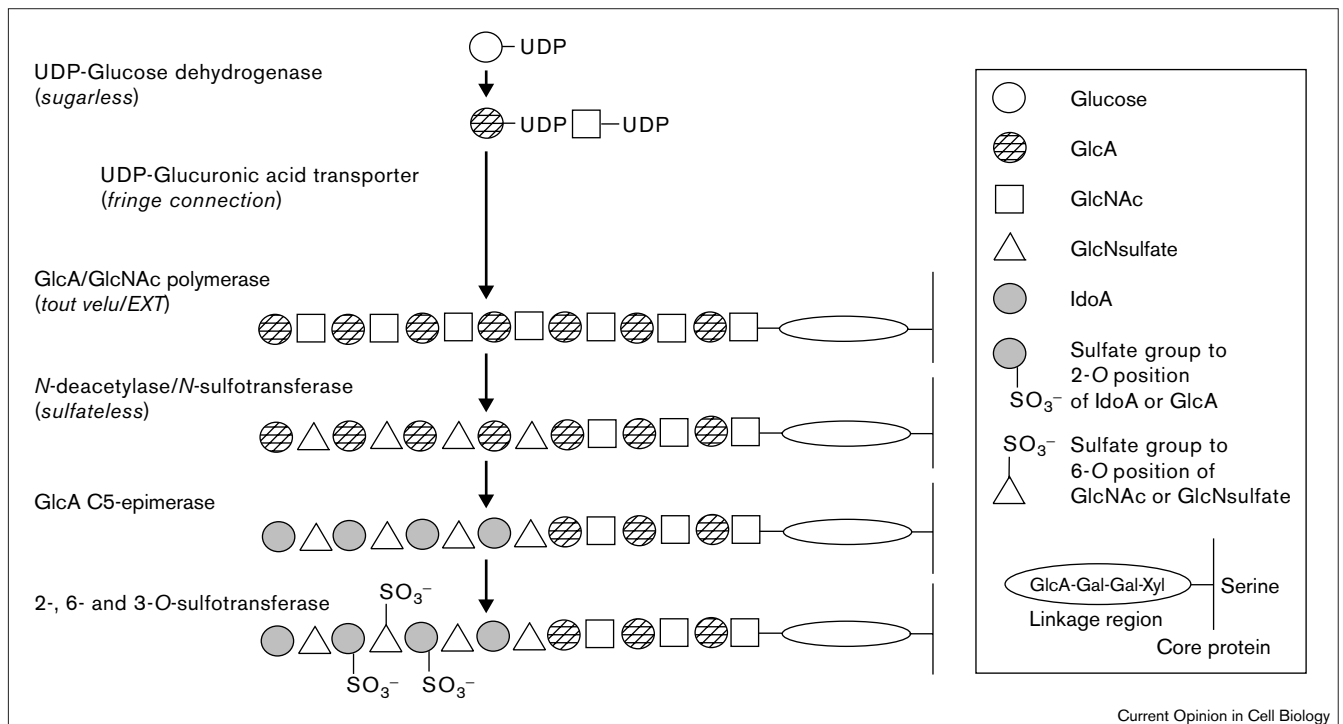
UDP

UDP-Glucose dehydrogenase (*sugarless*)

UDP UDP

UDP-Glucuronic acid transporter (*fringe connection*)

GlcA/GlcNAc polymerase (*tout velu/EXT*)

*N*-deacetylase/*N*-sulfotransferase (*sulfateless*)

GlcA C5-epimerase

2-, 6- and 3-*O*-sulfotransferase

$SO_3^-$

$SO_3^-$ $SO_3^-$

Glucose

GlcA

GlcNAc

GlcNsulfate

IdoA

Sulfate group to 2-*O* position of IdoA or GlcA

$SO_3^-$

$SO_3^-$ Sulfate group to 6-*O* position of GlcNAc or GlcNsulfate

GlcA-Gal-Gal-Xyl

Serine

Linkage region

Core protein

Current Opinion in Cell Biology